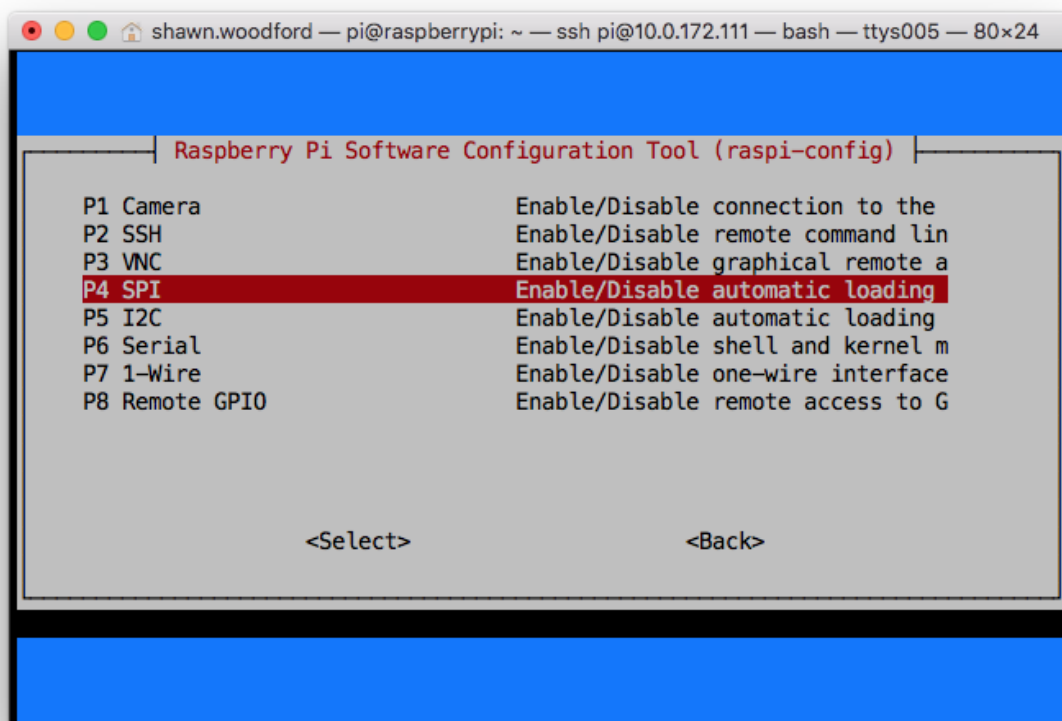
shawn.woodford — pi@raspberrypi: ~ — ssh pi@10.0.172.111 — bash — ttys005 — 80×24

Raspberry Pi Software Configuration Tool (raspi-config)

| | |
|---|---|
| P1 Camera | Enable/Disable connection to the |
| P2 SSH | Enable/Disable remote command lin |
| P3 VNC | Enable/Disable graphical remote a |
| P4 SPI | Enable/Disable automatic loading |
| P5 I2C | Enable/Disable automatic loading |
| P6 Serial | Enable/Disable shell and kernel m |
| P7 1-Wire | Enable/Disable one-wire interface |
| P8 Remote GPIO | Enable/Disable remote access to G |

<Select> <Back>